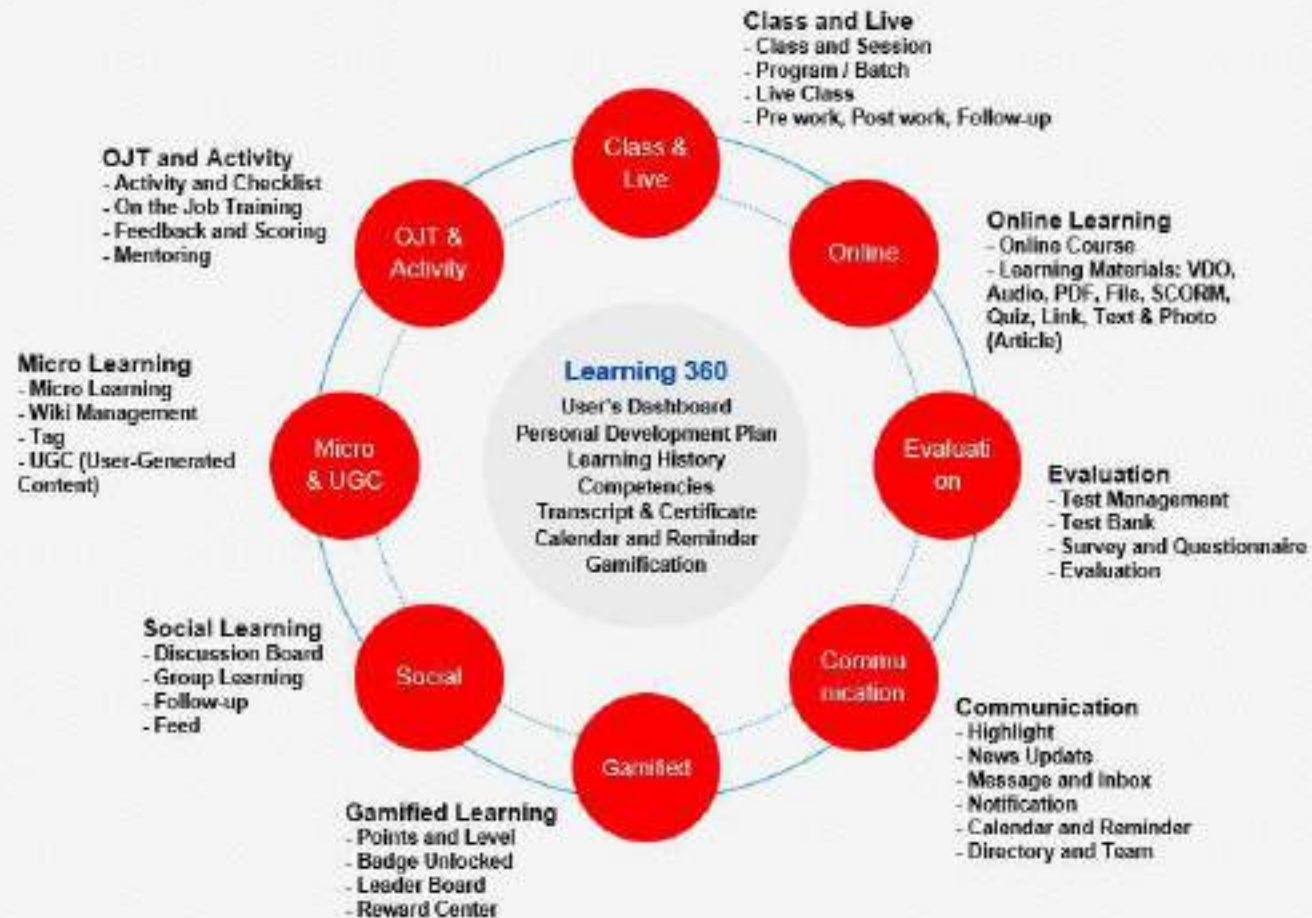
Class and Live
- Class and Session
- Program / Batch
- Live Class
- Pre work, Post work, Follow-up

OJT and Activity
- Activity and Checklist
- On the Job Training
- Feedback and Scoring
- Mentoring

Class & Live

OJT & Activity

Online

Online Learning
- Online Course
- Learning Materials: VDO, Audio, PDF, File, SCORM, Quiz, Link, Text & Photo (Article)

Micro Learning
- Micro Learning
- Wiki Management
- Tag
- UGC (User-Generated Content)

Learning 360
User's Dashboard
Personal Development Plan
Learning History
Competencies
Transcript & Certificate
Calendar and Reminder
Gamification

Micro & UGC

Evaluati on

Evaluation
- Test Management
- Test Bank
- Survey and Questionnaire
- Evaluation

Social Learning
- Discussion Board
- Group Learning
- Follow-up
- Feed

Social

Commu nication

Gamified

Communication
- Highlight
- News Update
- Message and Inbox
- Notification
- Calendar and Reminder
- Directory and Team

Gamified Learning
- Points and Level
- Badge Unlocked
- Leader Board
- Reward Center